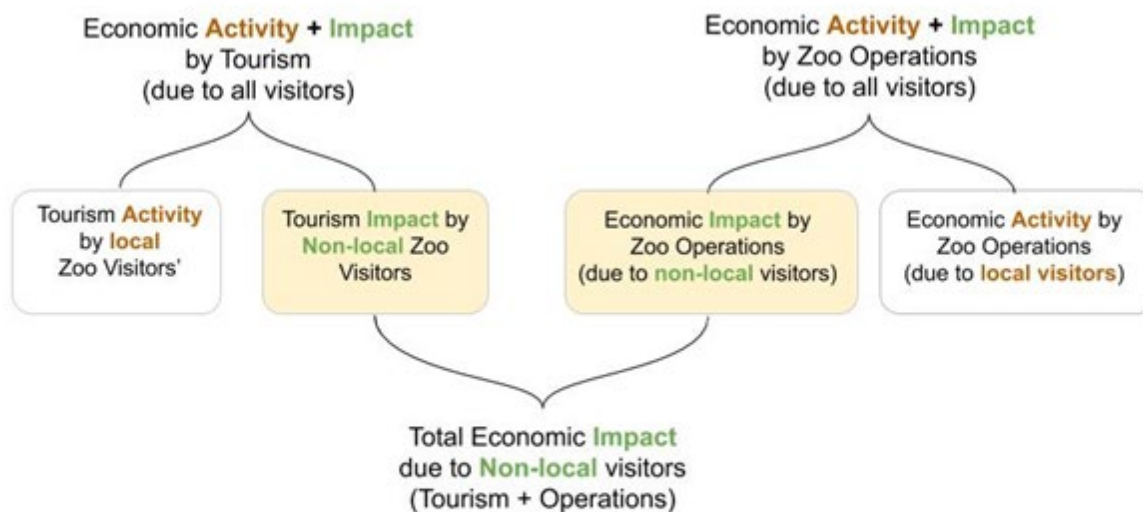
Economic Activity + Impact by Tourism (due to all visitors)

Economic Activity + Impact by Zoo Operations (due to all visitors)

Tourism Activity by local Zoo Visitors'

Tourism Impact by Non-local Zoo Visitors

Economic Impact by Zoo Operations (due to non-local visitors)

Economic Activity by Zoo Operations (due to local visitors)

Total Economic Impact due to Non-local visitors (Tourism + Operations)